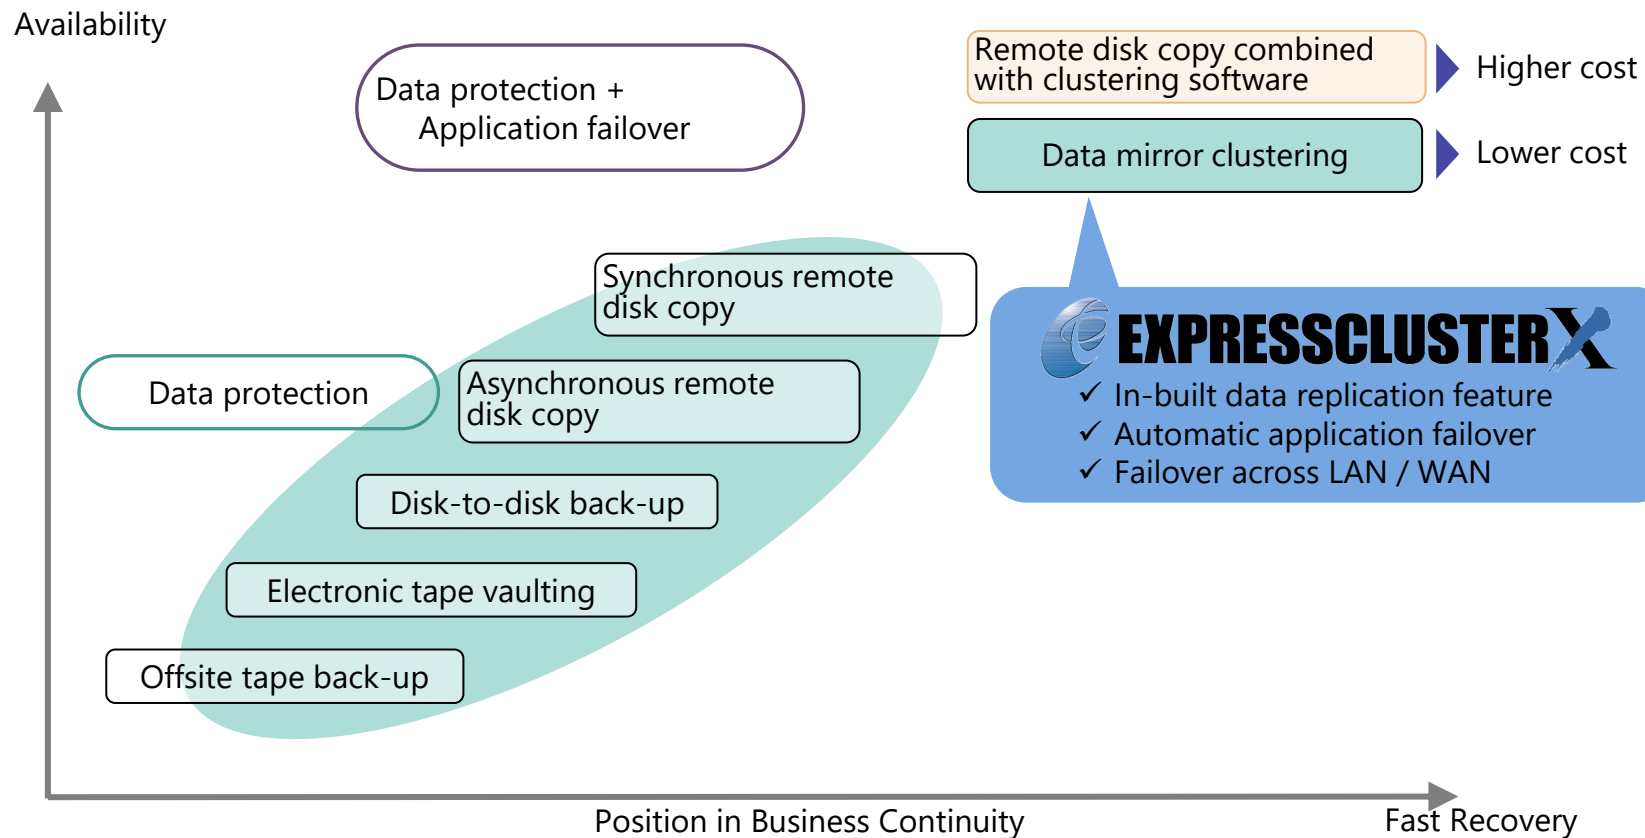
Availability

Data protection +
Application failover

Remote disk copy combined with clustering software

Higher cost

Data mirror clustering

Lower cost

Synchronous remote disk copy

Data protection

Asynchronous remote disk copy

Disk-to-disk back-up

Electronic tape vaulting

Offsite tape back-up

EXPRESSCLUSTER X

✓ In-built data replication feature
✓ Automatic application failover
✓ Failover across LAN / WAN

Position in Business Continuity

Fast Recovery